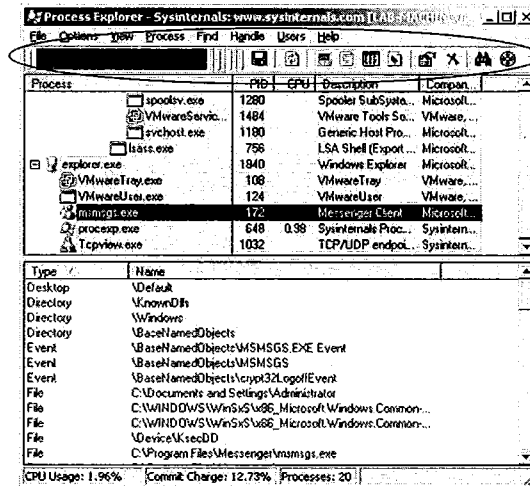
Process Explorer - Sysinternals: www.sysinternals.com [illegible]

File Options View Process Find Handle Users Help

| Process | PID | CPU | Description | Compan... |
|---|---|---|---|---|
| spoolsv.exe | 1280 | | Spooler SubSyste... | Microsoft... |
| VMwareServic... | 1484 | | VMware Tools Se... | VMware,... |
| svchost.exe | 1180 | | Generic Host Pro... | Microsoft... |
| lsass.exe | 756 | | LSA Shell (Export ... | Microsoft... |
| explorer.exe | 1840 | | Windows Explorer | Microsoft... |
| VMwareTray.exe | 108 | | VMwareTray | VMware,... |
| VMwareUser.exe | 124 | | VMwareUser | VMware,... |
| msmsgs.exe | 172 | | Messenger Client | Microsoft... |
| procexp.exe | 648 | 0.98 | Sysinternals Proc... | Sysintern... |
| Tcpview.exe | 1032 | | TCP/UDP endpoi... | Sysintern... |

| Type | Name |
|---|---|
| Desktop | \Default |
| Directory | \KnownDlls |
| Directory | \Windows |
| Directory | \BaseNamedObjects |
| Event | \BaseNamedObjects\MSMSGS.EXE Event |
| Event | \BaseNamedObjects\MSMSGS |
| Event | \BaseNamedObjects\crypt32LogoffEvent |
| File | C:\Documents and Settings\Administrator |
| File | C:\WINDOWS\WinSxS\x86_Microsoft.Windows.Common-... |
| File | C:\WINDOWS\WinSxS\x86_Microsoft.Windows.Common-... |
| File | \Device\KsecDD |
| File | C:\Program Files\Messenger\msmsgs.exe |

CPU Usage: 1.96% Commit Charge: 12.73% Processes: 20